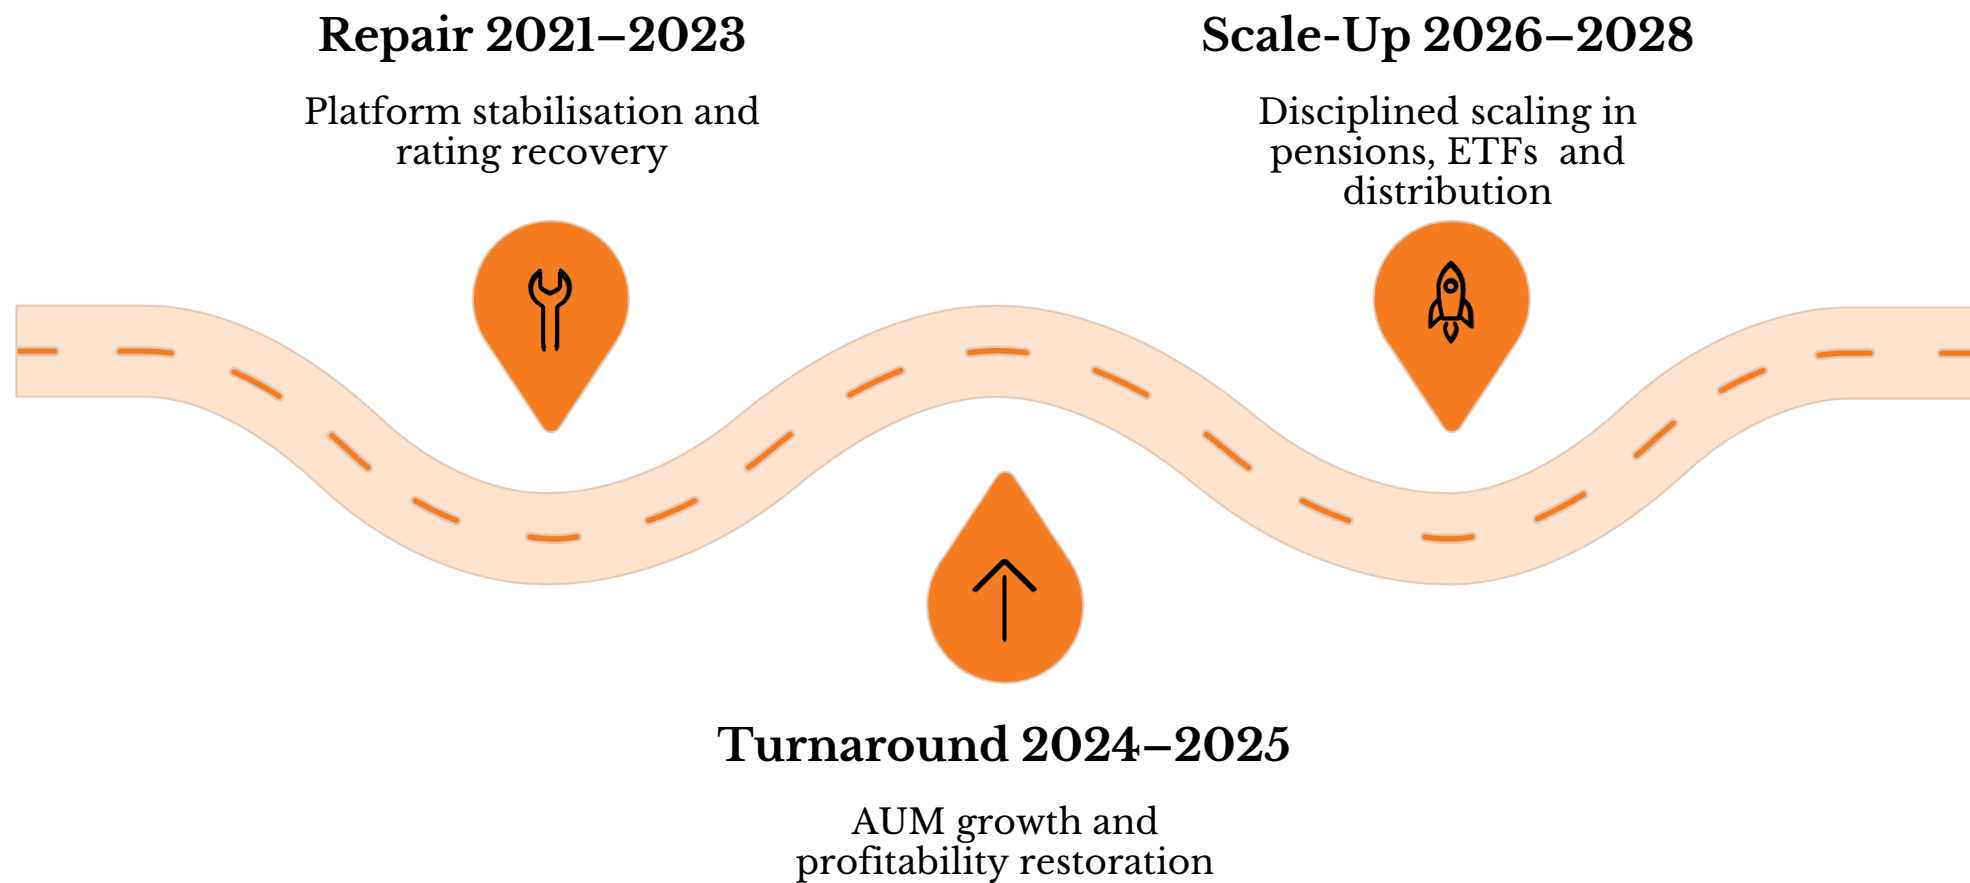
Repair 2021–2023

Platform stabilisation and rating recovery

Scale-Up 2026–2028

Disciplined scaling in pensions, ETFs and distribution

Turnaround 2024–2025

AUM growth and profitability restoration